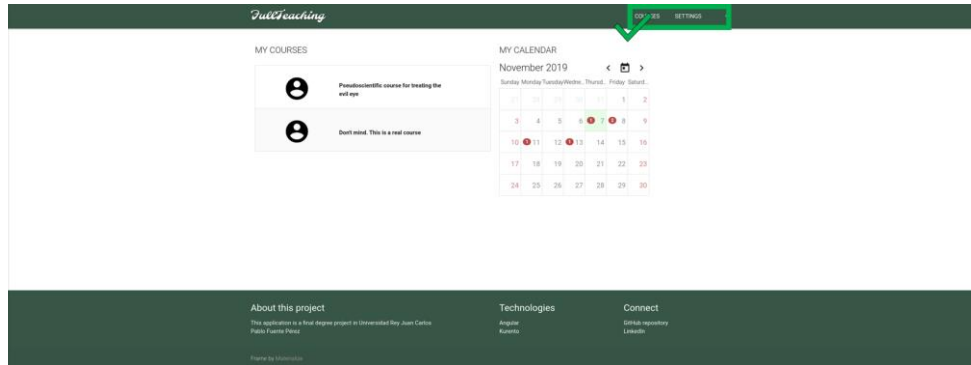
FullTeaching

COURSES SETTINGS

MY COURSES

Pseudoscientific course for treating the evil eye

Don't mind. This is a real course

MY CALENDAR

November 2019

| Sunday | Monday | Tuesday | Wedne... | Thursd... | Friday | Saturd... |
|---|---|---|---|---|---|---|
| 27 | 28 | 29 | 30 | 31 | 1 | 2 |
| 3 | 4 | 5 | 6 | 1 7 | 1 8 | 9 |
| 10 | 1 11 | 12 | 1 13 | 14 | 15 | 16 |
| 17 | 18 | 19 | 20 | 21 | 22 | 23 |
| 24 | 25 | 26 | 27 | 28 | 29 | 30 |

About this project

This application is a final degree project in Universidad Rey Juan Carlos
Pablo Fuente Pérez

Technologies

Angular
Kurento

Connect

GitHub repository
LinkedIn

Frame by Materialize